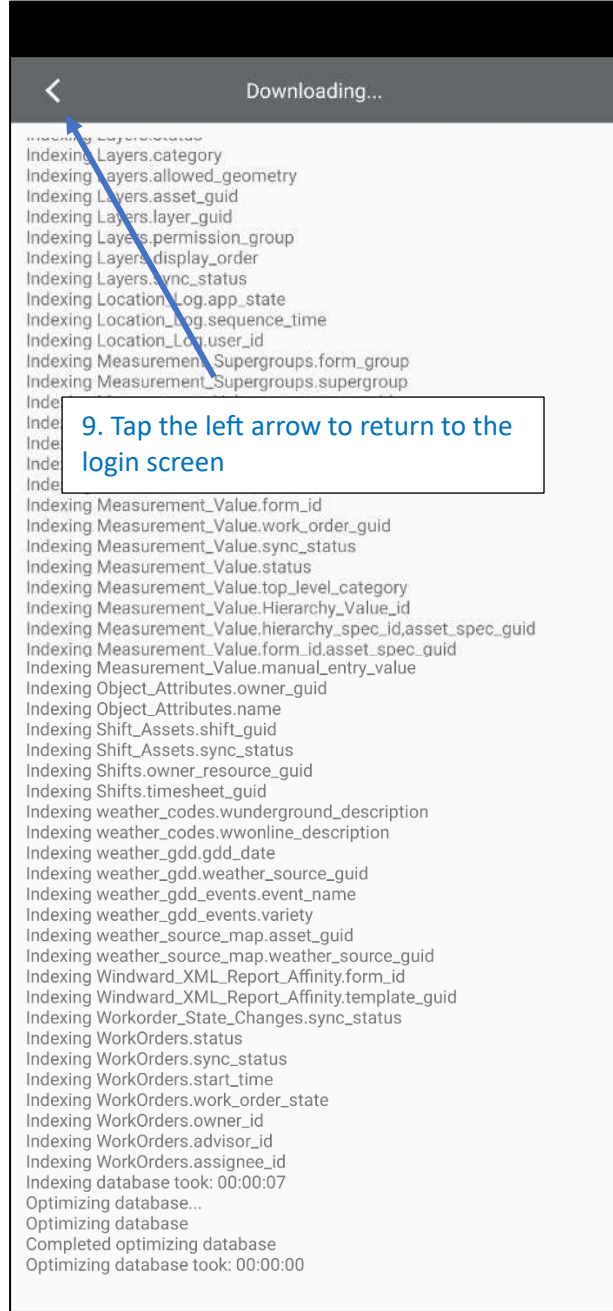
Downloading...

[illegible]
Indexing Layers.category
Indexing Layers.allowed_geometry
Indexing Layers.asset_guid
Indexing Layers.layer_guid
Indexing Layers.permission_group
Indexing Layers.display_order
Indexing Layers.sync_status
Indexing Location_Log.app_state
Indexing Location_Log.sequence_time
Indexing Location_Log.user_id
Indexing Measurement_Supergroups.form_group
Indexing Measurement_Supergroups.supergroup
Inde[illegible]
Inde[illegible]
Inde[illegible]
Inde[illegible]
Inde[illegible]

9. Tap the left arrow to return to the login screen

Indexing Measurement_Value.form_id
Indexing Measurement_Value.work_order_guid
Indexing Measurement_Value.sync_status
Indexing Measurement_Value.status
Indexing Measurement_Value.top_level_category
Indexing Measurement_Value.Hierarchy_Value_id
Indexing Measurement_Value.hierarchy_spec_id,asset_spec_guid
Indexing Measurement_Value.form_id,asset_spec_guid
Indexing Measurement_Value.manual_entry_value
Indexing Object_Attributes.owner_guid
Indexing Object_Attributes.name
Indexing Shift_Assets.shift_guid
Indexing Shift_Assets.sync_status
Indexing Shifts.owner_resource_guid
Indexing Shifts.timesheet_guid
Indexing weather_codes.wunderground_description
Indexing weather_codes.wwonline_description
Indexing weather_gdd.gdd_date
Indexing weather_gdd.weather_source_guid
Indexing weather_gdd_events.event_name
Indexing weather_gdd_events.variety
Indexing weather_source_map.asset_guid
Indexing weather_source_map.weather_source_guid
Indexing Windward_XML_Report_Affinity.form_id
Indexing Windward_XML_Report_Affinity.template_guid
Indexing Workorder_State_Changes.sync_status
Indexing WorkOrders.status
Indexing WorkOrders.sync_status
Indexing WorkOrders.start_time
Indexing WorkOrders.work_order_state
Indexing WorkOrders.owner_id
Indexing WorkOrders.advisor_id
Indexing WorkOrders.assignee_id
Indexing database took: 00:00:07
Optimizing database...
Optimizing database
Completed optimizing database
Optimizing database took: 00:00:00